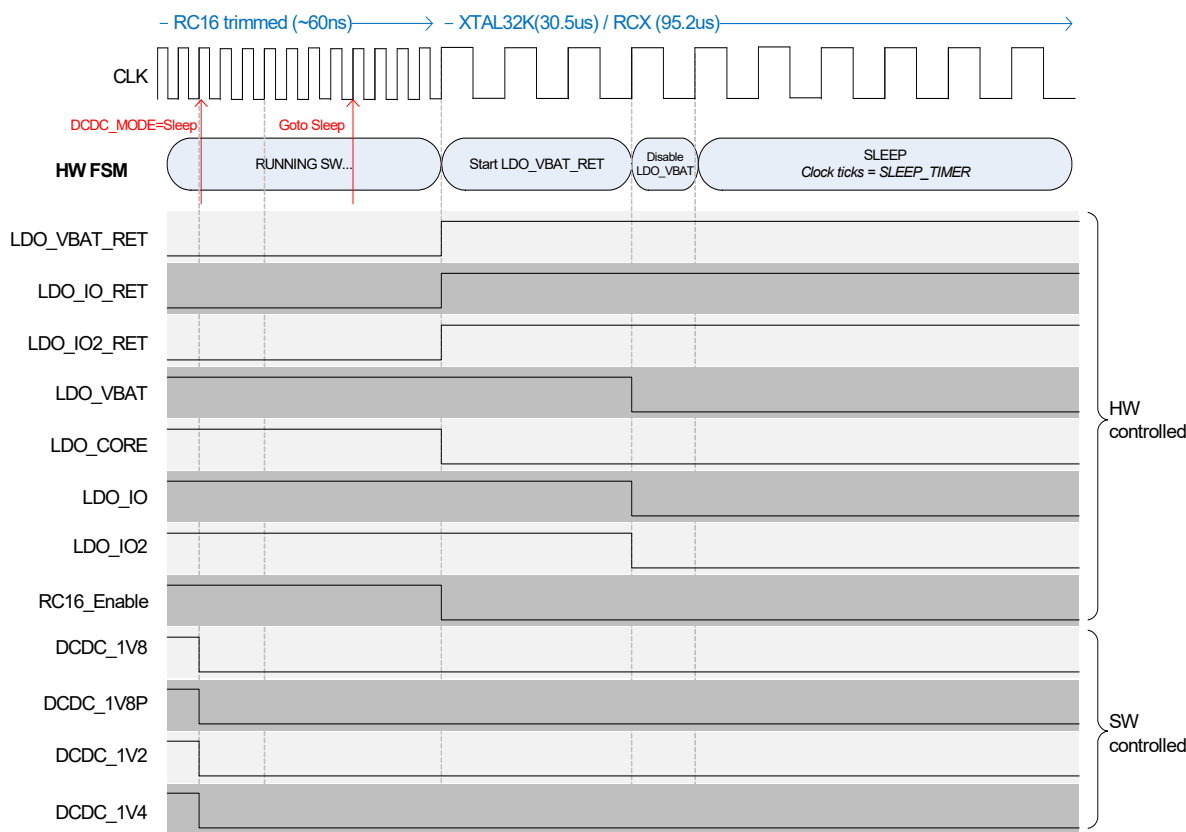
RC16 trimmed (~60ns)
XTAL32K(30.5us) / RCX (95.2us)

CLK

DCDC_MODE=Sleep
Goto Sleep

HW FSM
RUNNING SW...
Start LDO_VBAT_RET
Disable LDO_VBAT
SLEEP
Clock ticks = SLEEP_TIMER

LDO_VBAT_RET
LDO_IO_RET
LDO_IO2_RET
LDO_VBAT
LDO_CORE
LDO_IO
LDO_IO2
RC16_Enable
DCDC_1V8
DCDC_1V8P
DCDC_1V2
DCDC_1V4

HW controlled

SW controlled